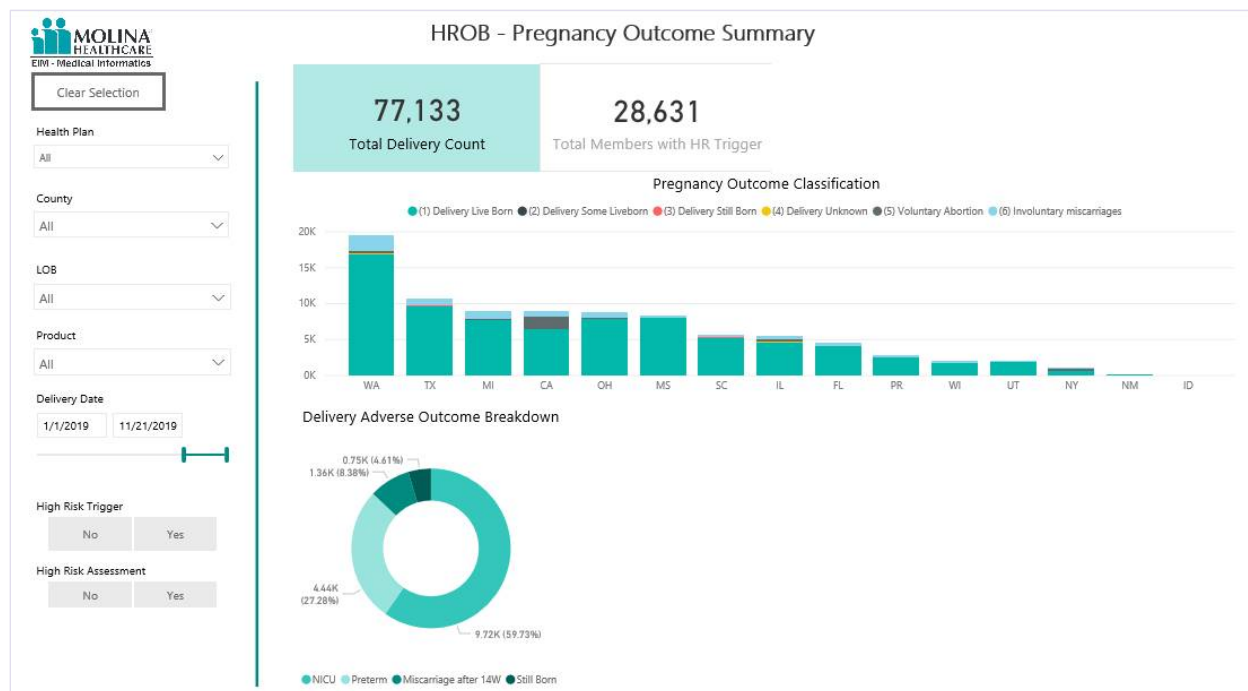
MOLINA HEALTHCARE
EIM - Medical Informatics

HROB - Pregnancy Outcome Summary

Clear Selection

Health Plan
All

County
All

LOB
All

Product
All

Delivery Date
1/1/2019 11/21/2019

High Risk Trigger
No Yes

High Risk Assessment
No Yes

77,133
Total Delivery Count

28,631
Total Members with HR Trigger

Pregnancy Outcome Classification

(1) Delivery Live Born (2) Delivery Some Liveborn (3) Delivery Still Born (4) Delivery Unknown (5) Voluntary Abortion (6) Involuntary miscarriages

20K
15K
10K
5K
0K

WA TX MI CA OH MS SC IL FL PR WI UT NY NM ID

Delivery Adverse Outcome Breakdown

0.75K (4.61%)
1.36K (8.38%)
4.44K (27.28%)
9.72K (59.73%)

NICU Preterm Miscarriage after 14W Still Born